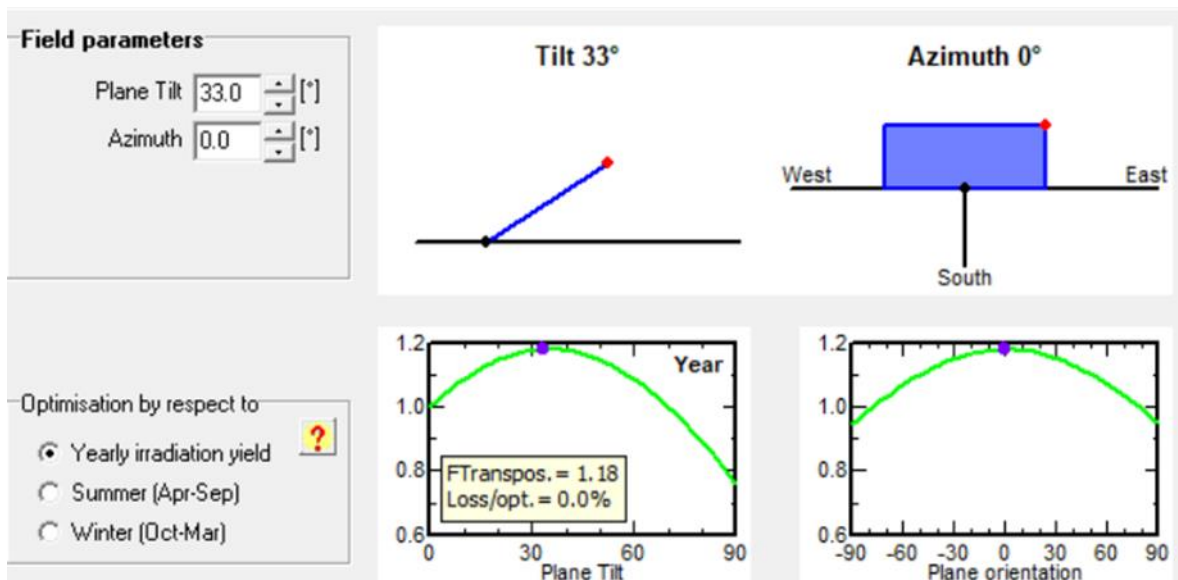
Field parameters

Plane Tilt 33.0 [°]

Azimuth 0.0 [°]

Tilt 33°

Azimuth 0°

West

East

South

Optimisation by respect to

?

Yearly irradiation yield

Summer (Apr-Sep)

Winter (Oct-Mar)

1.2

1.0

0.8

0.6

Year

FTranspos. = 1.18
Loss/opt. = 0.0%

0 30 60 90

Plane Tilt

1.2

1.0

0.8

0.6

-90 -60 -30 0 30 60 90

Plane orientation